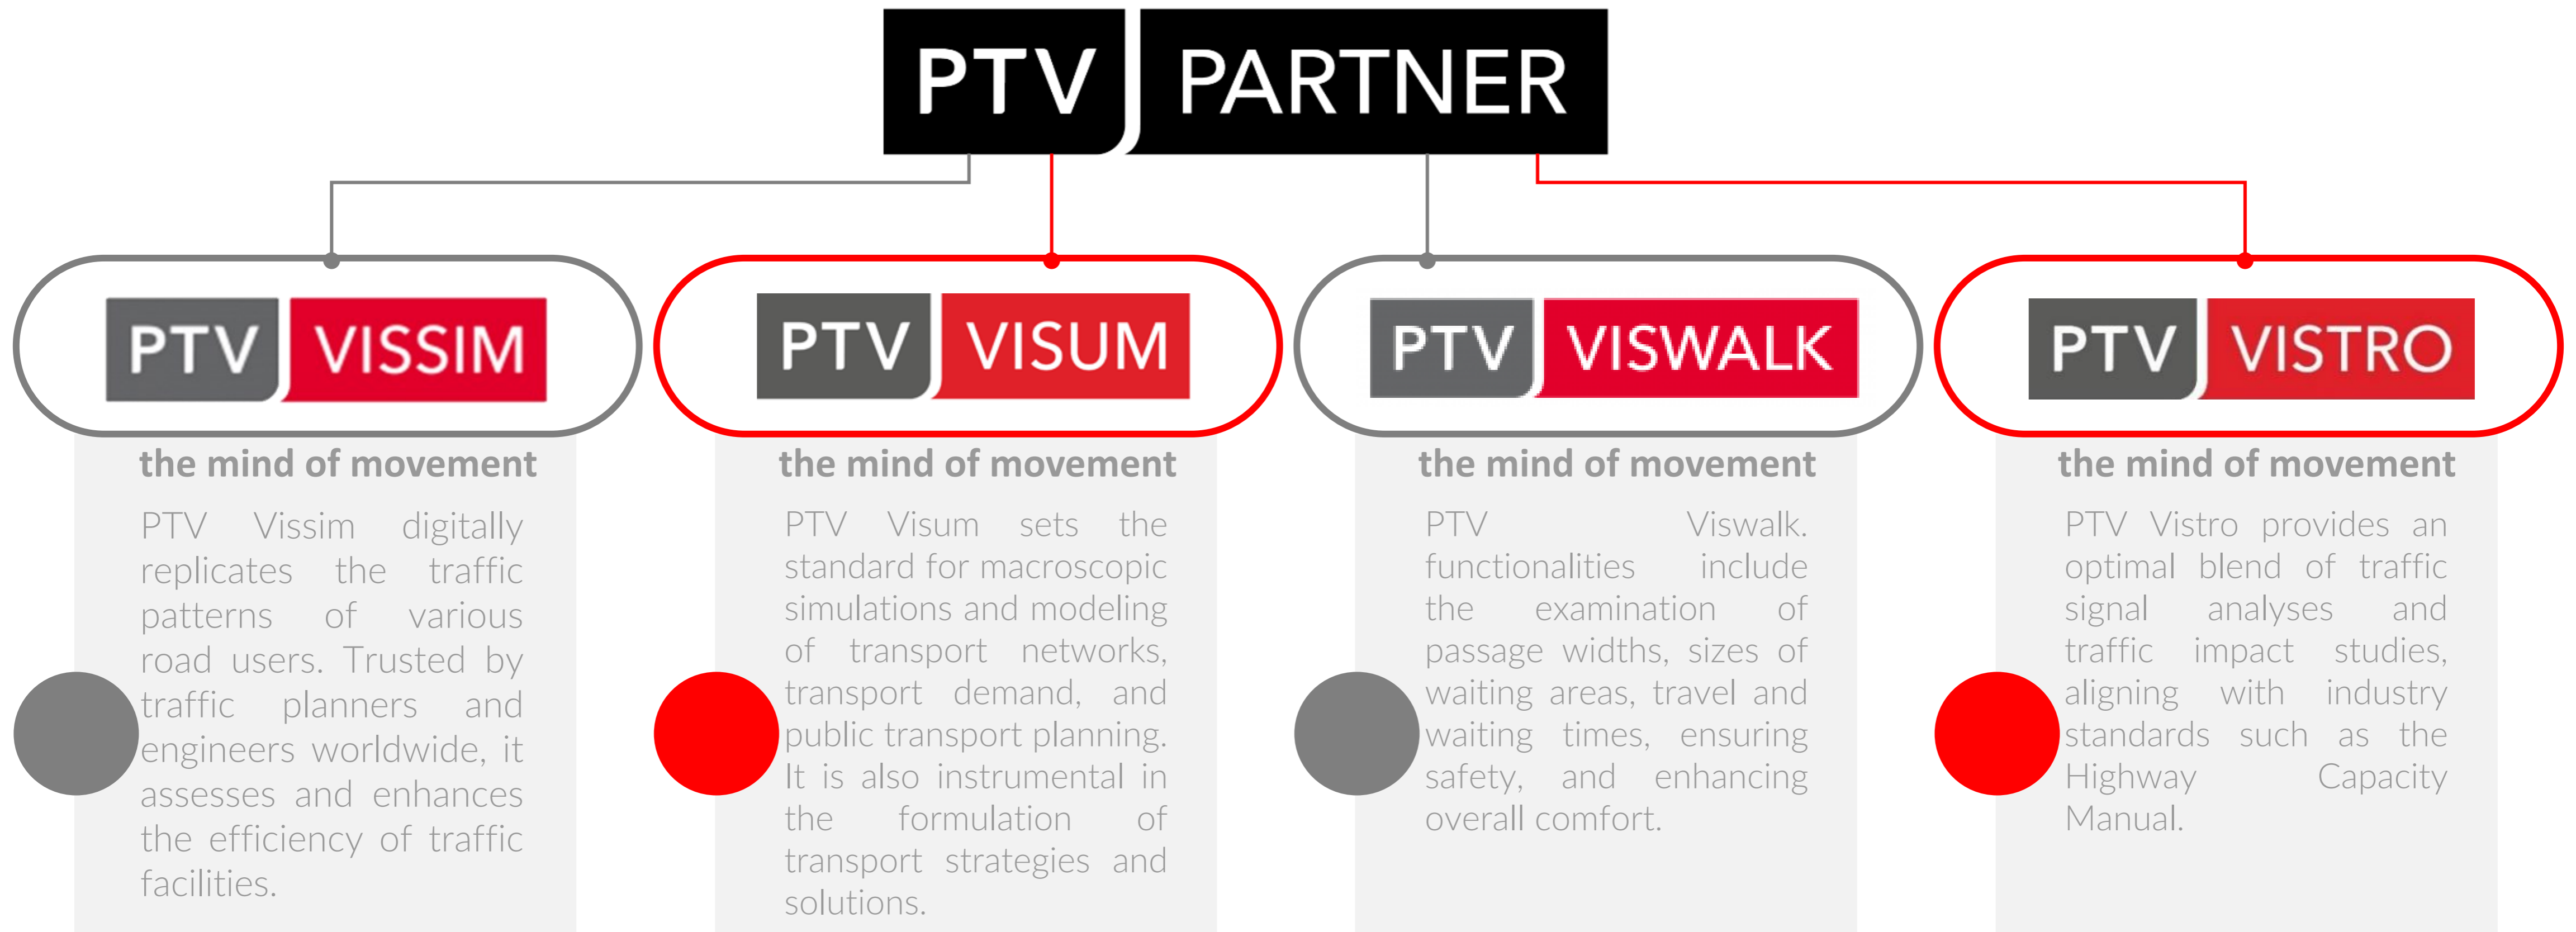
PTV PARTNER

PTV VISSIM

the mind of movement

PTV Vissim digitally replicates the traffic patterns of various road users. Trusted by traffic planners and engineers worldwide, it assesses and enhances the efficiency of traffic facilities.

PTV VISUM

the mind of movement

PTV Visum sets the standard for macroscopic simulations and modeling of transport networks, transport demand, and public transport planning. It is also instrumental in the formulation of transport strategies and solutions.

PTV VISWALK

the mind of movement

PTV Viswalk. functionalities include the examination of passage widths, sizes of waiting areas, travel and waiting times, ensuring safety, and enhancing overall comfort.

PTV VISTRO

the mind of movement

PTV Vistro provides an optimal blend of traffic signal analyses and traffic impact studies, aligning with industry standards such as the Highway Capacity Manual.